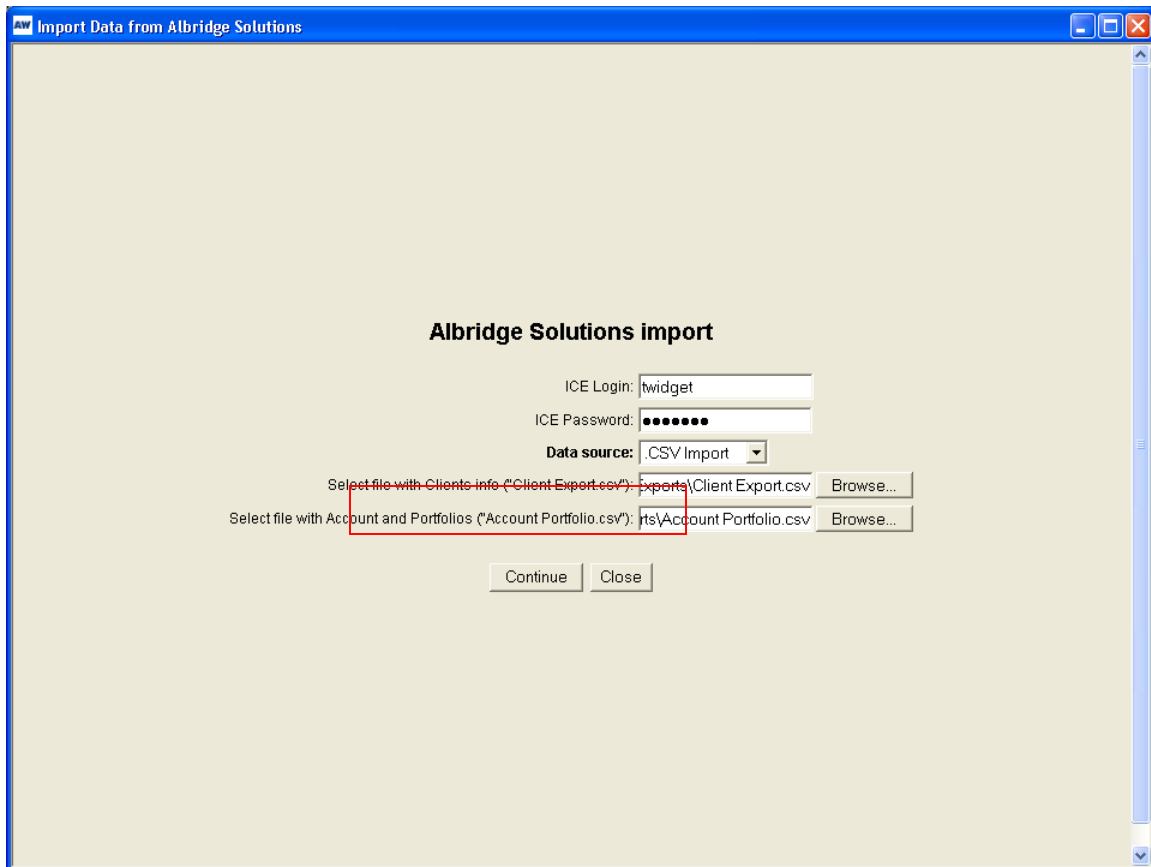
AW Import Data from Albridge Solutions

Albridge Solutions import

ICE Login: twidget

ICE Password: •••••••

Data source: .CSV Import

Select file with Clients info ("Client Export.csv"): xports\Client Export.csv Browse...

Select file with Account and Portfolios ("Account Portfolio.csv"): rts\Account Portfolio.csv Browse...

Continue Close